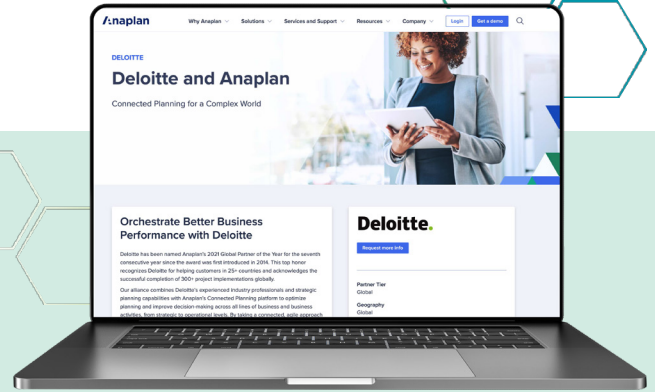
Anaplan
Why Anaplan
Solutions
Services and Support
Resources
Company
Login
Get a demo

DELOITTE

Deloitte and Anaplan

Connected Planning for a Complex World

Orchestrate Better Business Performance with Deloitte

Deloitte has been named Anaplan's 2021 Global Partner of the Year for the seventh consecutive year since the award was first introduced in 2014. This top honor recognizes Deloitte for helping customers in 25+ countries and acknowledges the successful completion of 300+ project implementations globally.

Our alliance combines Deloitte's experienced industry professionals and strategic planning capabilities with Anaplan's Connected Planning platform to optimize planning and improve decision-making across all lines of business and business activities, from strategic to operational levels. By taking a connected, agile approach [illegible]

Deloitte.

Request more info

Partner Tier
Global

Geography
Global